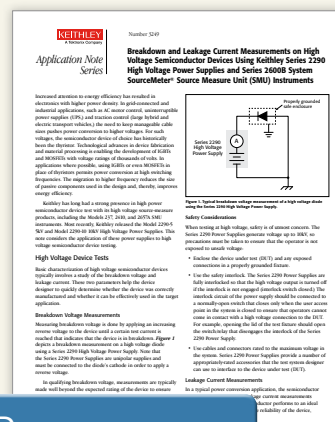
KEITHLEY
A Tektronix Company

Number 3249

Application Note Series

Breakdown and Leakage Current Measurements on High Voltage Semiconductor Devices Using Keithley Series 2290 High Voltage Power Supplies and Series 2600B System SourceMeter® Source Measure Unit (SMU) Instruments

Increased attention to energy efficiency has resulted in electronics with higher power density. In grid-connected and industrial applications, such as AC motor control, uninterruptible power supplies (UPS), and traction control (large hybrid and electric transport vehicles,) the need to keep manageable cable sizes pushes power conversion to higher voltages. For such voltages, the semiconductor device of choice has historically been the thyristor. Technological advances in device fabrication and material processing is enabling the development of IGBTs and MOSFETs with voltage ratings of thousands of volts. In applications where possible, using IGBTs or even MOSFETs in place of thyristors permits power conversion at high switching frequencies. The reduction in higher frequency reduces the size of passive components used in the design and, thereby, improves energy efficiency.

Keithley has long had a strong presence in high power semiconductor device test with its high voltage source measure products, including the Models 237, 2410, and 2657A SMU instruments. Most recently, Keithley released the Model 2290-5 5kV and Model 2290-10 10kV High Voltage Power Supplies. This note considers the application of these power supplies to high voltage semiconductor device testing.

High Voltage Device Tests

Basic characterization of high voltage semiconductor devices typically involves a study of the breakdown voltage and leakage current. These two parameters help the device designer to quickly determine whether the device was correctly manufactured and whether it can be effectively used in the target application.

Breakdown Voltage Measurements

Measuring breakdown voltage is done by applying an increasing reverse voltage to the device until a certain test current is reached that indicates that the device is in breakdown. Figure 1 depicts a breakdown measurement on a high voltage diode using a Series 2290 High Voltage Power Supply. Note that the Series 2290 Power Supplies are unipolar supplies and must be connected to the diode's cathode in order to apply a reverse voltage.

In qualifying breakdown voltage, measurements are typically made well beyond the expected rating of the device to ensure

Properly grounded safe enclosure

Series 2290 High Voltage Power Supply

A

Figure 1. Typical breakdown voltage measurement of a high voltage diode using the Series 2290 High Voltage Power Supply.

Safety Considerations

When testing at high voltage, safety is of utmost concern. The Series 2290 Power Supplies generate voltage up to 10kV, so precautions must be taken to ensure that the operator is not exposed to unsafe voltage:

• Enclose the device under test (DUT) and any exposed connections in a properly grounded fixture.

• Use the safety interlock. The Series 2290 Power Supplies are fully interlocked so that the high voltage output is turned off if the interlock is not engaged (interlock switch closed). The interlock circuit of the power supply should be connected to a normally-open switch that closes only when the user access point in the system is closed to ensure that operators cannot come in contact with a high voltage connection to the DUT. For example, opening the lid of the test fixture should open the switch that disengages the interlock of the Series 2290 Power Supply.

• Use cables and connectors rated to the maximum voltage in the system. Series 2290 Power Supplies provide a number of appropriately-rated accessories that the test system designer can use to interface to the device under test (DUT).

Leakage Current Measurements

In a typical power conversion application, the semiconductor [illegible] age current measurements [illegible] that performs to an ideal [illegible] reliability of the device.